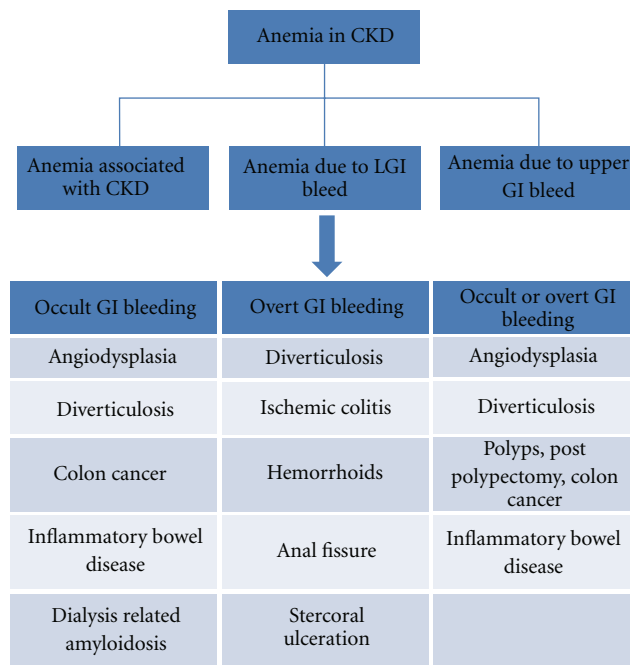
Anemia in CKD

Anemia associated with CKD

Anemia due to LGI bleed

Anemia due to upper GI bleed

| Occult GI bleeding | Overt GI bleeding | Occult or overt GI bleeding |
|---|---|---|
| Angiodysplasia | Diverticulosis | Angiodysplasia |
| Diverticulosis | Ischemic colitis | Diverticulosis |
| Colon cancer | Hemorrhoids | Polyps, post polypectomy, colon cancer |
| Inflammatory bowel disease | Anal fissure | Inflammatory bowel disease |
| Dialysis related amyloidosis | Stercoral ulceration | |